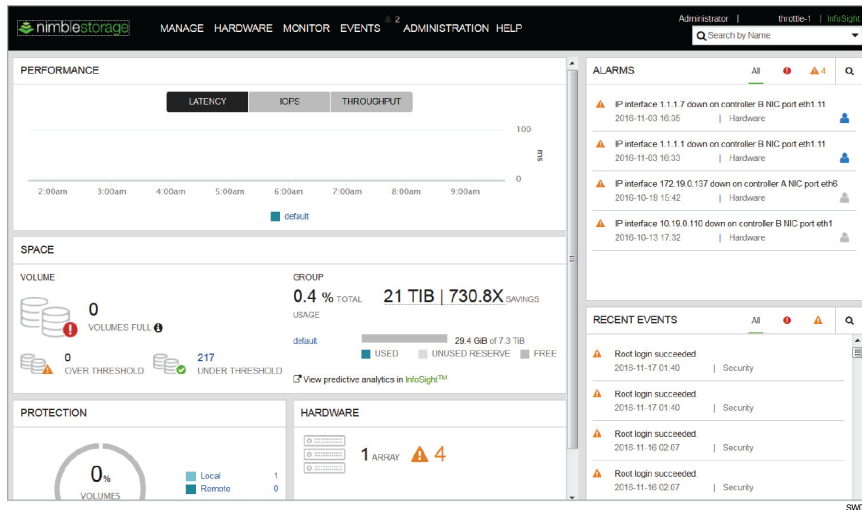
nimblestorage MANAGE HARDWARE MONITOR EVENTS 2 ADMINISTRATION HELP

Administrator | throttle-1 | InfoSight

Search by Name

PERFORMANCE

LATENCY IOPS THROUGHPUT

100

ms

0

2:00am 3:00am 4:00am 5:00am 6:00am 7:00am 8:00am 9:00am

default

SPACE

VOLUME

0

VOLUMES FULL

0 OVER THRESHOLD

217 UNDER THRESHOLD

GROUP

0.4 % TOTAL USAGE

21 TIB | 730.8X SAVINGS

default

29.4 GiB of 7.3 TiB

USED UNUSED RESERVE FREE

View predictive analytics in InfoSight™

PROTECTION

0%

VOLUMES

Local 1

Remote 0

HARDWARE

1 ARRAY 4

ALARMS

All 4

IP interface 1.1.1.7 down on controller B NIC port eth1.11
2016-11-03 16:35 | Hardware

IP interface 1.1.1.1 down on controller B NIC port eth1.11
2016-11-03 16:33 | Hardware

IP interface 172.19.0.137 down on controller A NIC port eth6
2016-10-19 15:42 | Hardware

IP interface 10.19.0.110 down on controller B NIC port eth1
2016-10-13 17:32 | Hardware

RECENT EVENTS

All

Root login succeeded
2016-11-17 01:40 | Security

Root login succeeded
2016-11-17 01:40 | Security

Root login succeeded
2016-11-16 02:07 | Security

Root login succeeded
2016-11-16 02:07 | Security

SW0